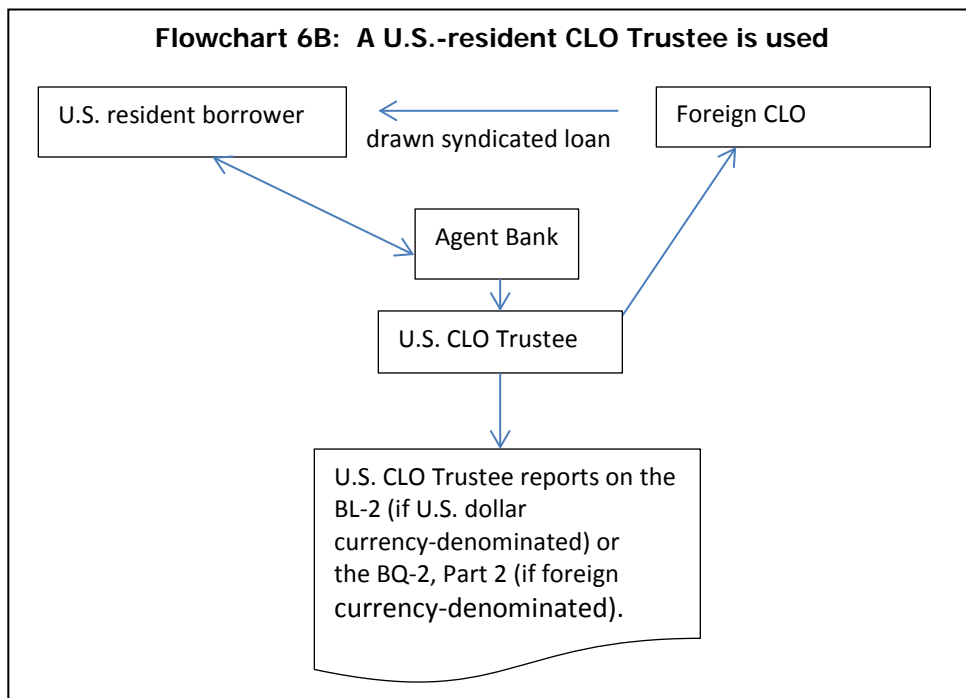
Flowchart 6B: A U.S.-resident CLO Trustee is used

U.S. resident borrower

drawn syndicated loan

Foreign CLO

Agent Bank

U.S. CLO Trustee

U.S. CLO Trustee reports on the BL-2 (if U.S. dollar currency-denominated) or the BQ-2, Part 2 (if foreign currency-denominated).